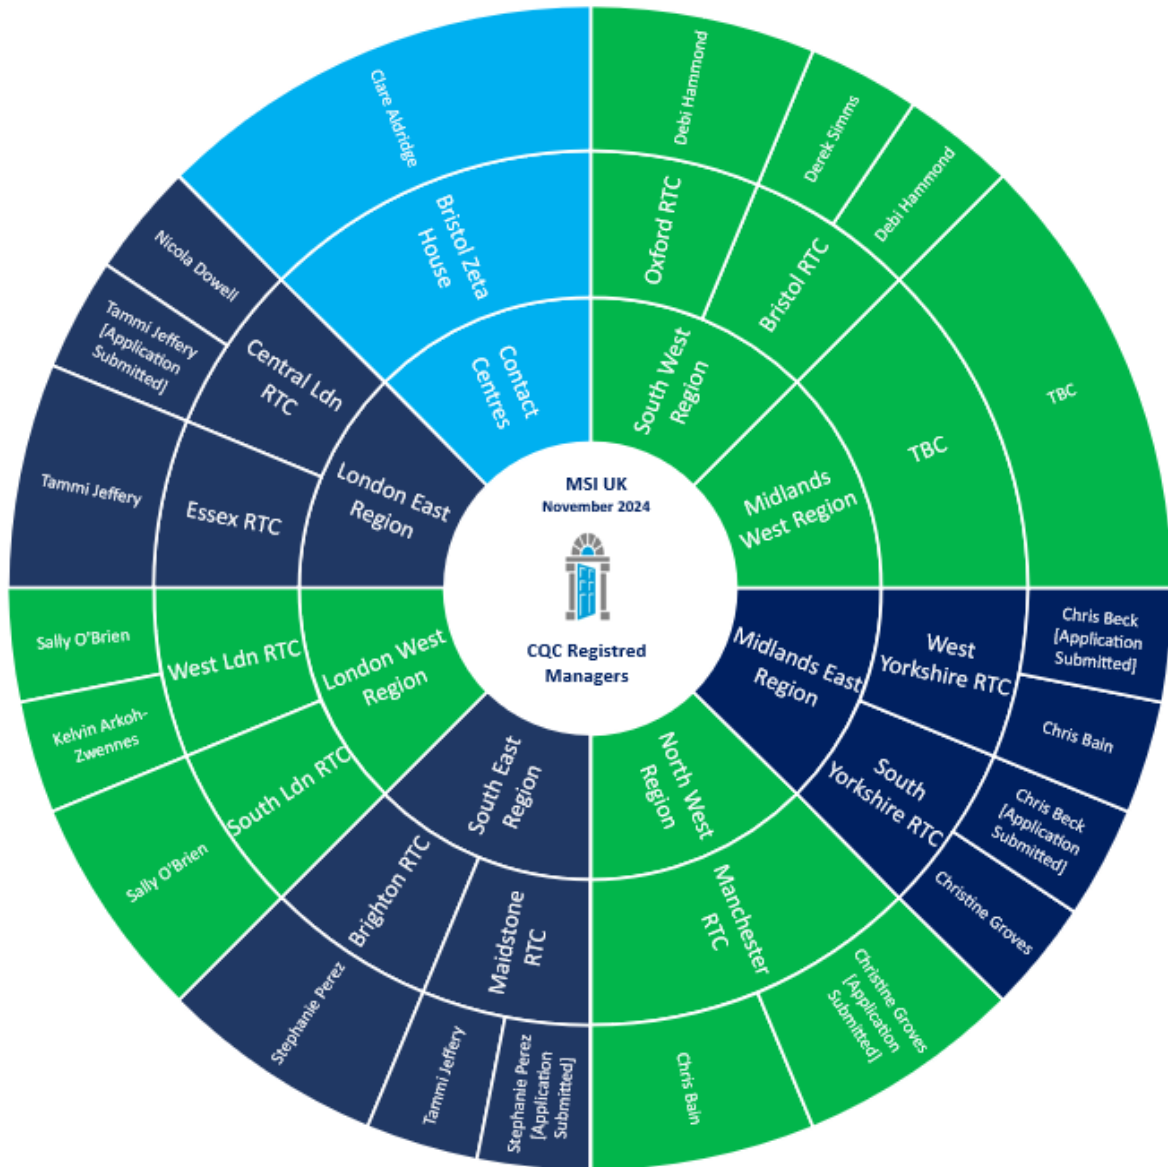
MSI UK
November 2024

CQC Registred Managers

Contact Centres
Bristol Zeta House
Clare Aldridge

South West Region
Oxford RTC
Debi Hammond
Bristol RTC
Derek Simms
Debi Hammond

Midlands West Region
TBC
TBC

Midlands East Region
West Yorkshire RTC
Chris Beck [Application Submitted]
Chris Bain
South Yorkshire RTC
Chris Beck [Application Submitted]
Christine Groves

North West Region
Manchester RTC
Christine Groves [Application Submitted]
Chris Bain

South East Region
Maidstone RTC
Stephanie Perez [Application Submitted]
Tammi Jeffery
Brighton RTC
Stephanie Perez

London West Region
South Ldn RTC
Sally O'Brien
West Ldn RTC
Kelvin Arkoh-Zwennes
Sally O'Brien

London East Region
Essex RTC
Tammi Jeffery
Central Ldn RTC
Tammi Jeffery [Application Submitted]
Nicola Dowell